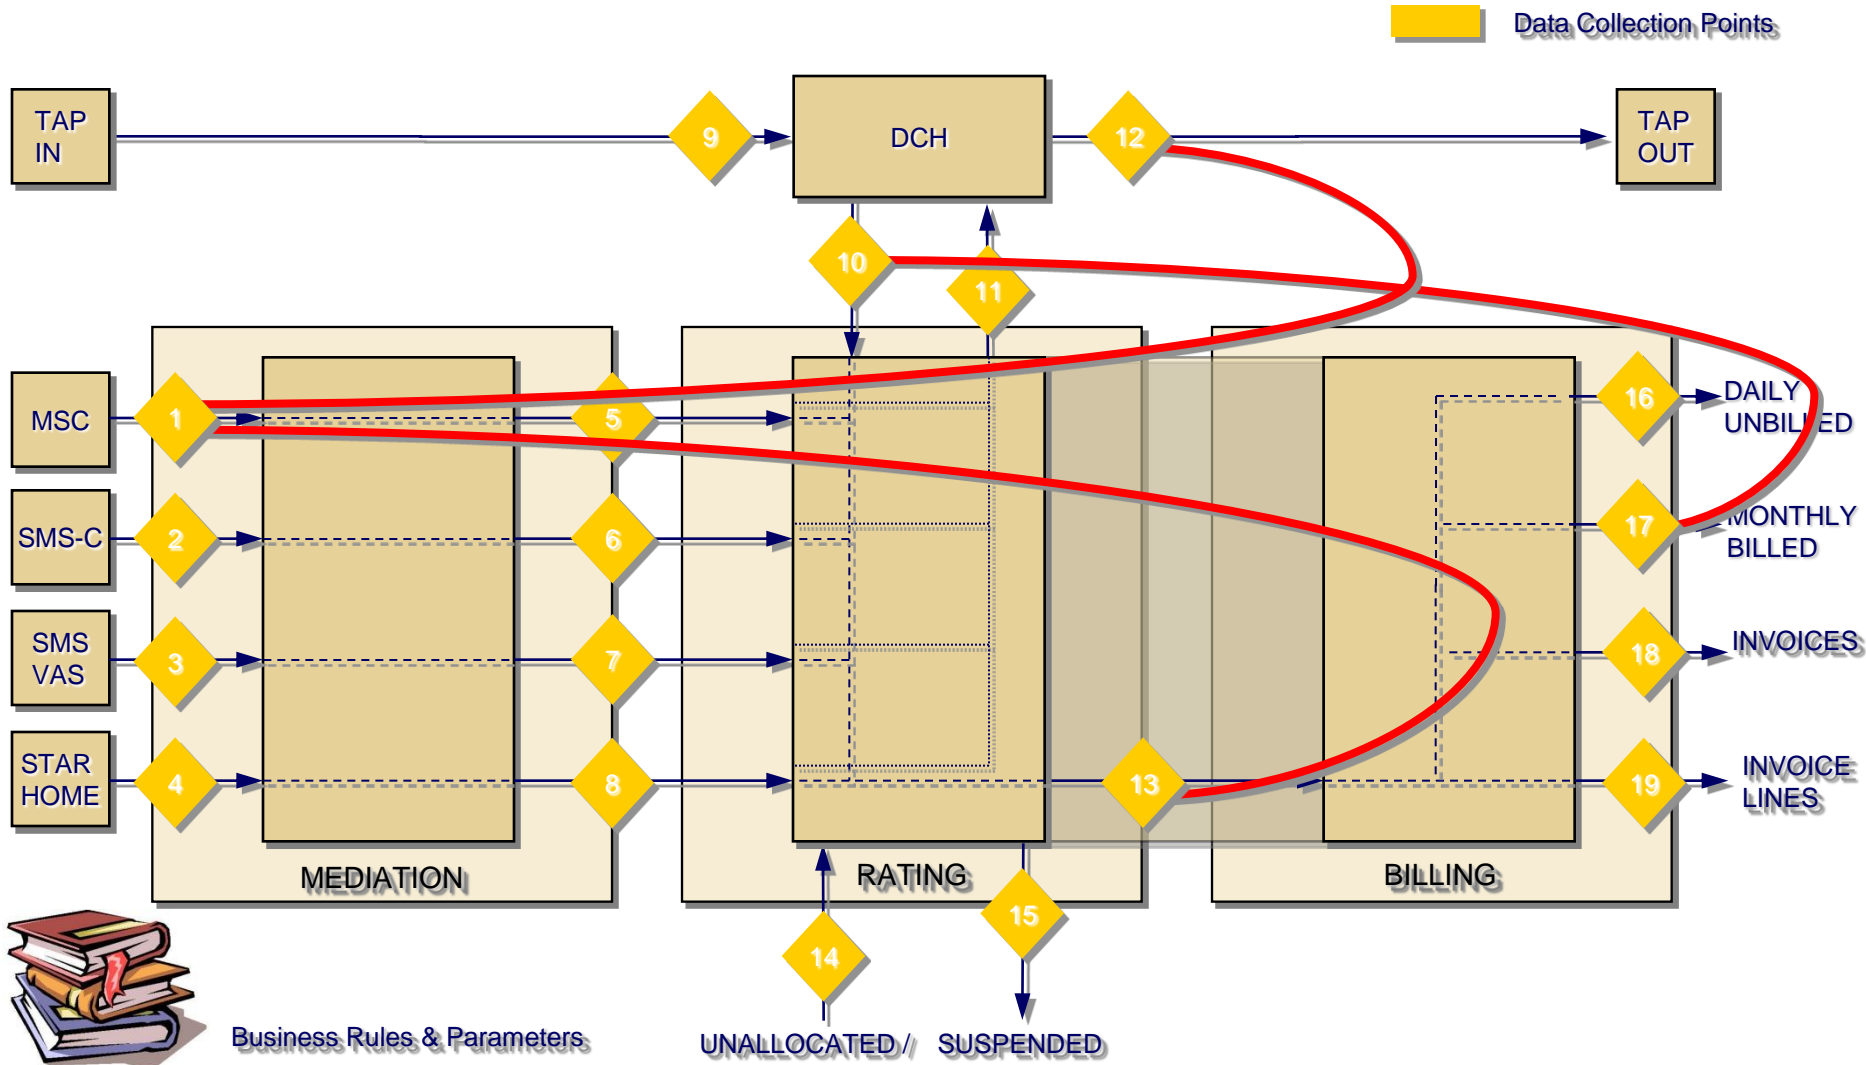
Data Collection Points

TAP IN

9

DCH

12

TAP OUT

10

11

MSC

1

5

16

DAILY UNBILLED

SMS-C

2

6

17

MONTHLY BILLED

SMS VAS

3

7

18

INVOICES

STAR HOME

4

8

13

19

INVOICE LINES

MEDIATION

RATING

BILLING

15

14

Business Rules & Parameters

UNALLOCATED / SUSPENDED